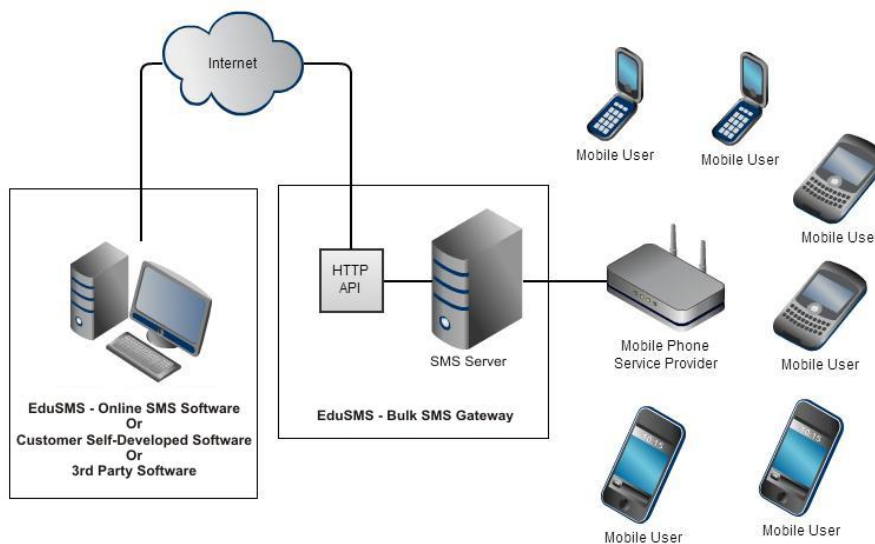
Internet

Mobile User

Mobile User

Mobile Use

HTTP API

SMS Server

Mobile Phone Service Provider

Mobile User

EduSMS - Online SMS Software
Or
Customer Self-Developed Software
Or
3rd Party Software

EduSMS - Bulk SMS Gateway

10:15

10:15

Mobile User

Mobile User